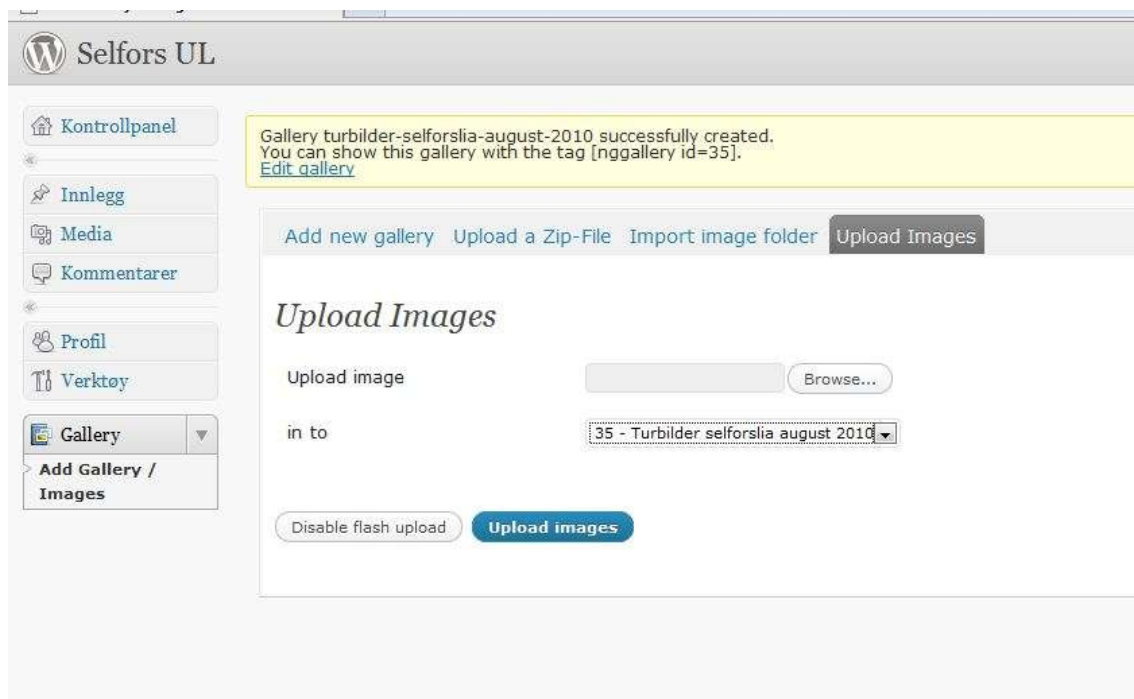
Selfors UL

Kontrollpanel

Innlegg
Media
Kommentarer

Profil
Verktøy

Gallery
Add Gallery / Images

Gallery turbilder-selforslia-august-2010 successfully created.
You can show this gallery with the tag [nggallery id=35].
Edit gallery

Add new gallery Upload a Zip-File Import image folder Upload Images

Upload Images

Upload image Browse...

in to 35 - Turbilder selforslia august 2010

Disable flash upload Upload images